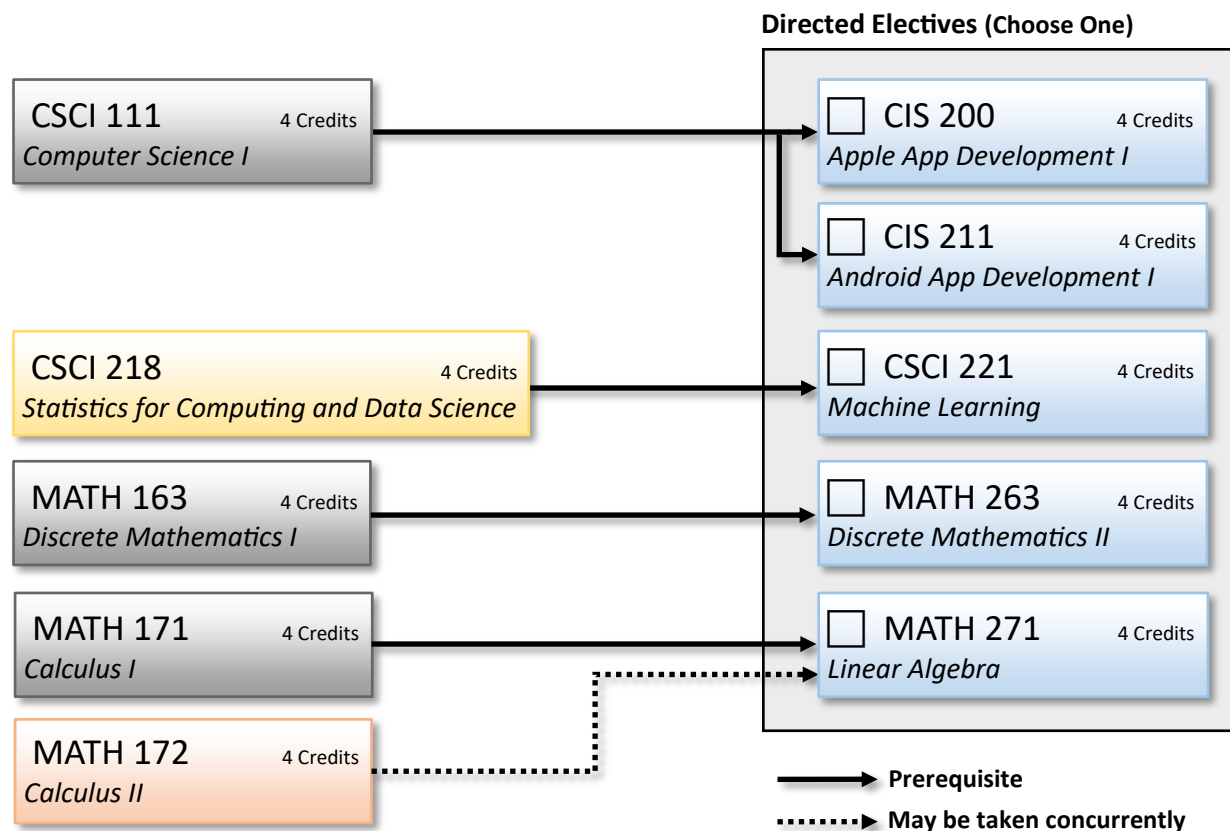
Directed Electives (Choose One)

CSCI 111 4 Credits
Computer Science I

CSCI 218 4 Credits
Statistics for Computing and Data Science

MATH 163 4 Credits
Discrete Mathematics I

MATH 171 4 Credits
Calculus I

MATH 172 4 Credits
Calculus II

CIS 200 4 Credits
Apple App Development I

CIS 211 4 Credits
Android App Development I

CSCI 221 4 Credits
Machine Learning

MATH 263 4 Credits
Discrete Mathematics II

MATH 271 4 Credits
Linear Algebra

Prerequisite

May be taken concurrently